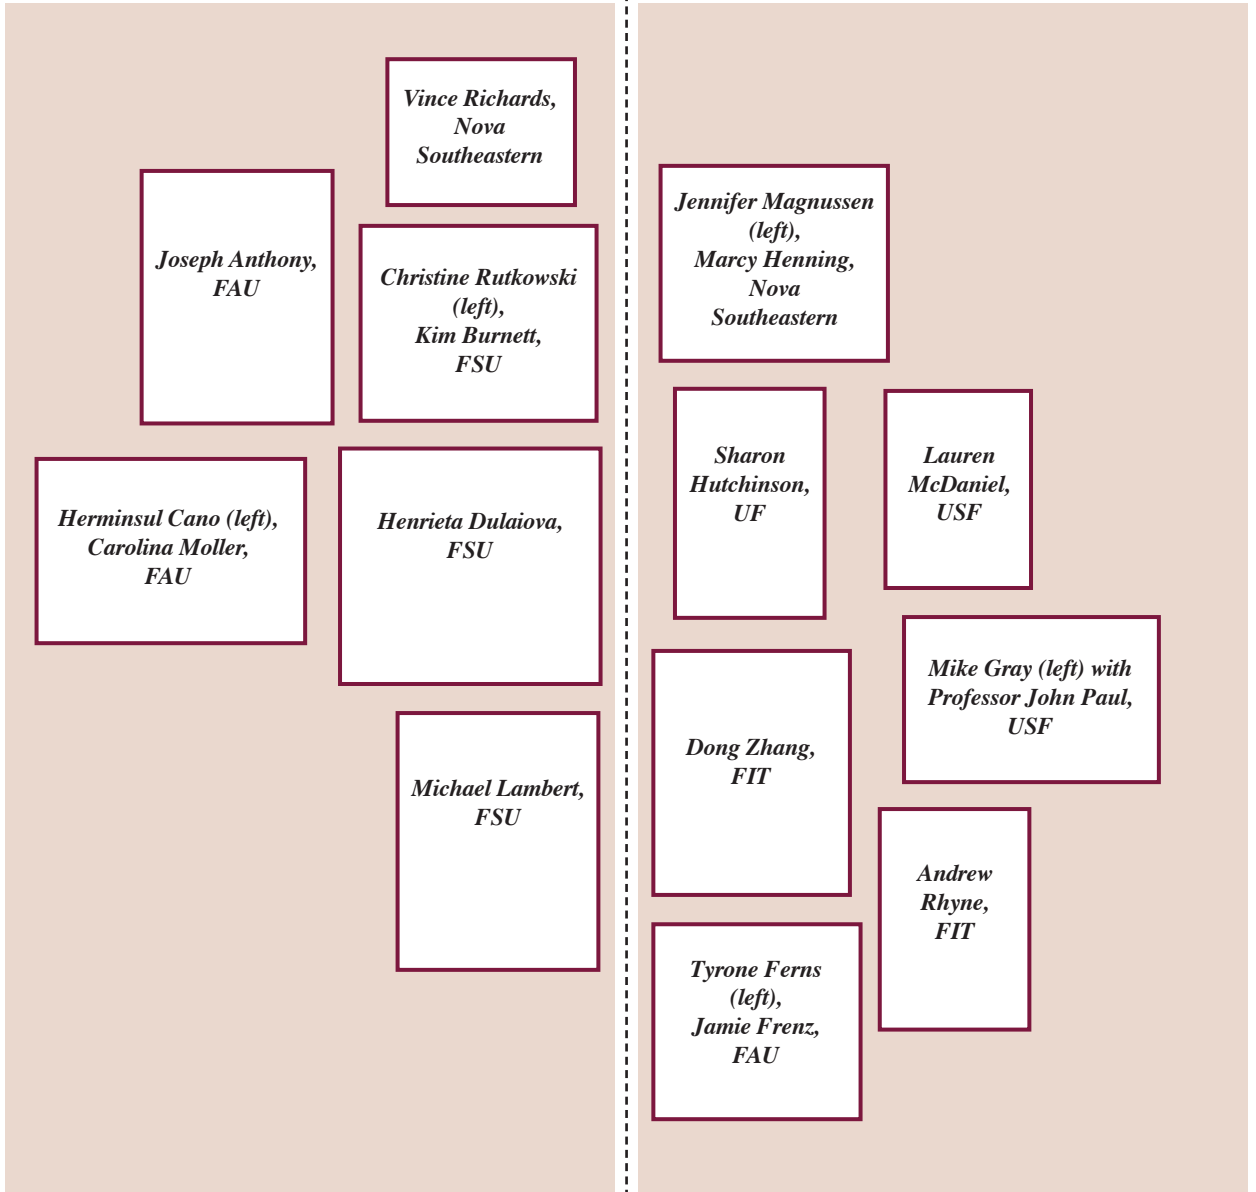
Vince Richards, Nova Southeastern

Joseph Anthony, FAU

Christine Rutkowski (left), Kim Burnett, FSU

Herminsul Cano (left), Carolina Moller, FAU

Henrieta Dulaiova, FSU

Michael Lambert, FSU

Jennifer Magnussen (left), Marcy Henning, Nova Southeastern

Sharon Hutchinson, UF

Lauren McDaniel, USF

Mike Gray (left) with Professor John Paul, USF

Dong Zhang, FIT

Andrew Rhyne, FIT

Tyrone Ferns (left), Jamie Frenz, FAU